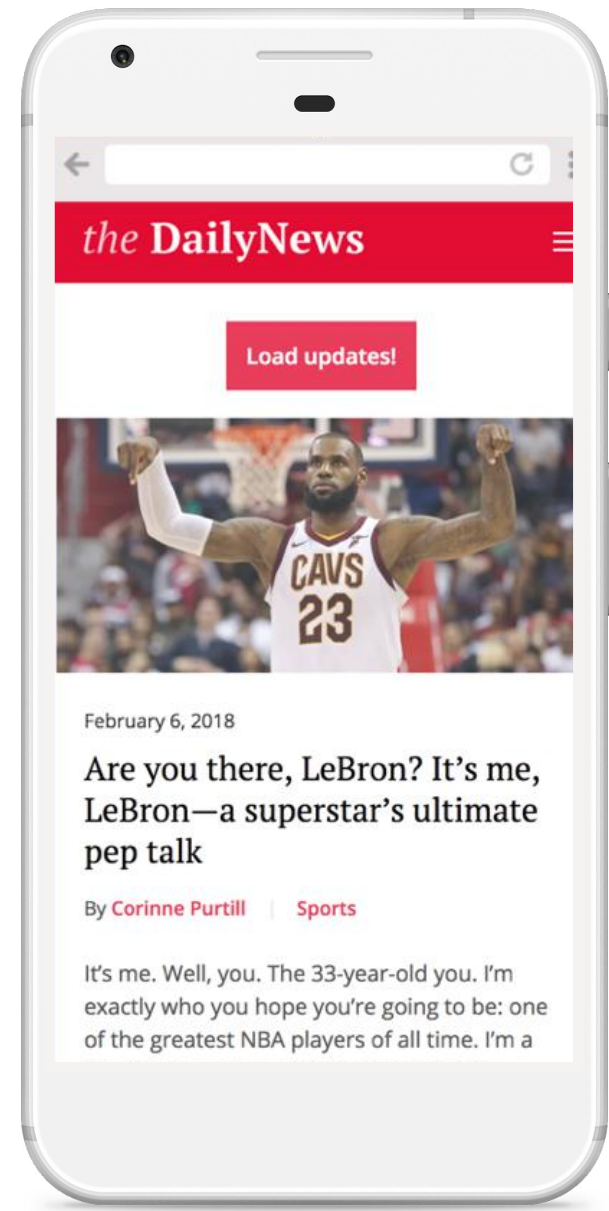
the DailyNews

Load updates!

CAVS
23

February 6, 2018

Are you there, LeBron? It's me, LeBron—a superstar's ultimate pep talk

By Corinne Purtill | Sports

It's me. Well, you. The 33-year-old you. I'm exactly who you hope you're going to be: one of the greatest NBA players of all time. I'm a